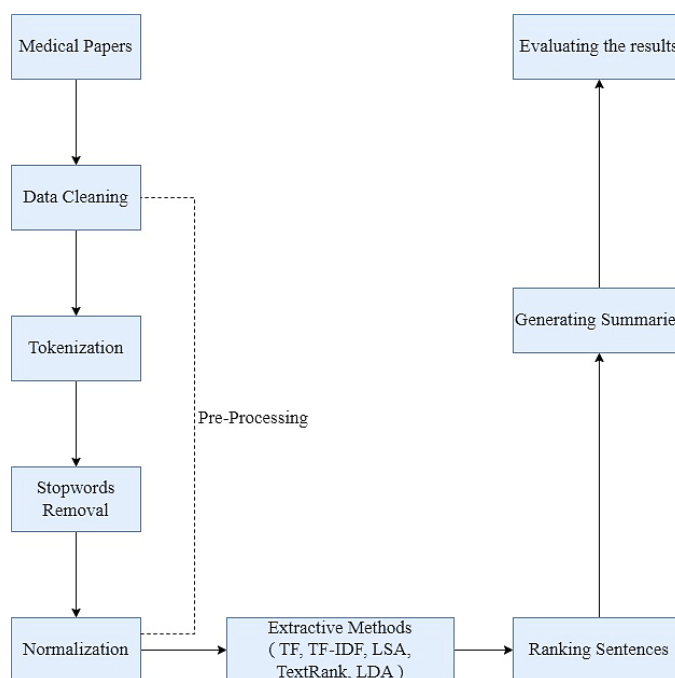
Medical Papers

Data Cleaning

Tokenization

Stopwords Removal

Normalization

Pre-Processing

Extractive Methods ( TF, TF-IDF, LSA, TextRank, LDA )

Ranking Sentences

Generating Summarie

Evaluating the results